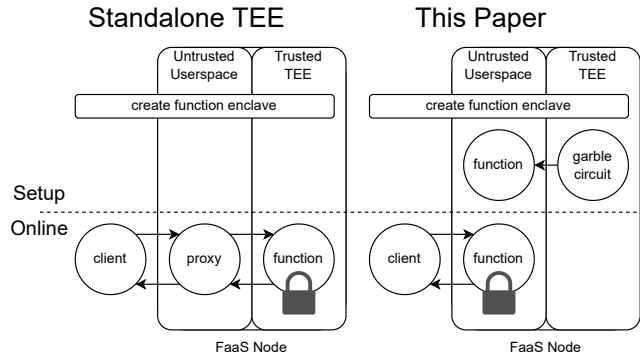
Standalone TEE

This Paper

Untrusted Userspace

Trusted TEE

create function enclave

Setup

Online

client

proxy

function

FaaS Node

Untrusted Userspace

Trusted TEE

create function enclave

function

garble circuit

client

function

FaaS Node